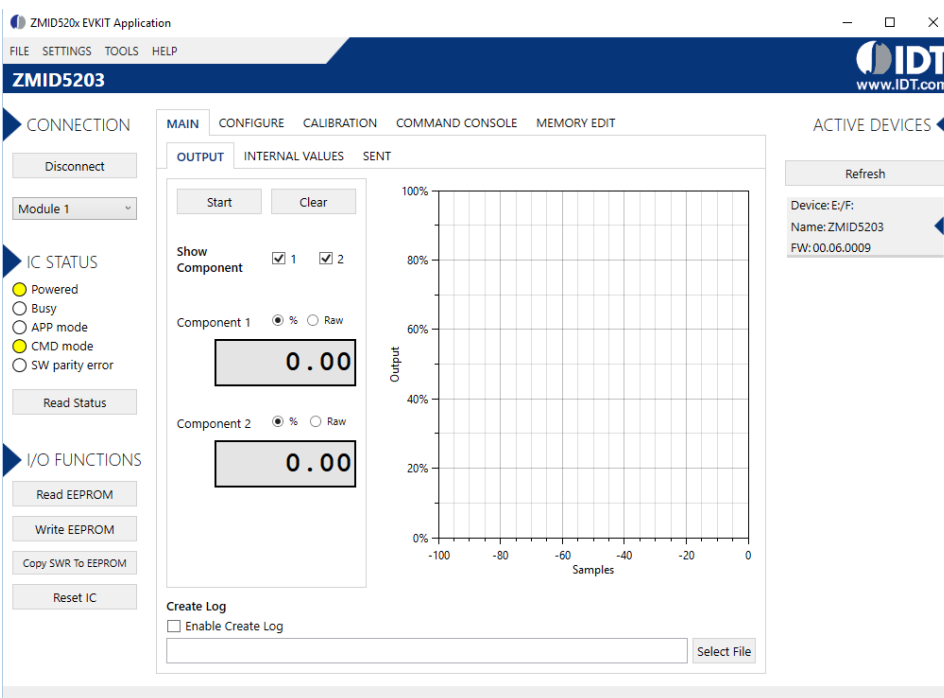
ZMID520x EVKIT Application

FILE SETTINGS TOOLS HELP

IDT
www.IDT.com

ZMID5203

CONNECTION

Disconnect

Module 1

IC STATUS

Powered
Busy
APP mode
CMD mode
SW parity error

Read Status

I/O FUNCTIONS

Read EEPROM

Write EEPROM

Copy SWR To EEPROM

Reset IC

MAIN CONFIGURE CALIBRATION COMMAND CONSOLE MEMORY EDIT

OUTPUT INTERNAL VALUES SENT

Start Clear

Show Component 1 2

Component 1 % Raw

0.00

Component 2 % Raw

0.00

100%
80%
60%
40%
20%
0%
Output
-100 -80 -60 -40 -20 0
Samples

Create Log
Enable Create Log

Select File

ACTIVE DEVICES

Refresh

Device: E:/F:
Name: ZMID5203
FW: 00.06.0009